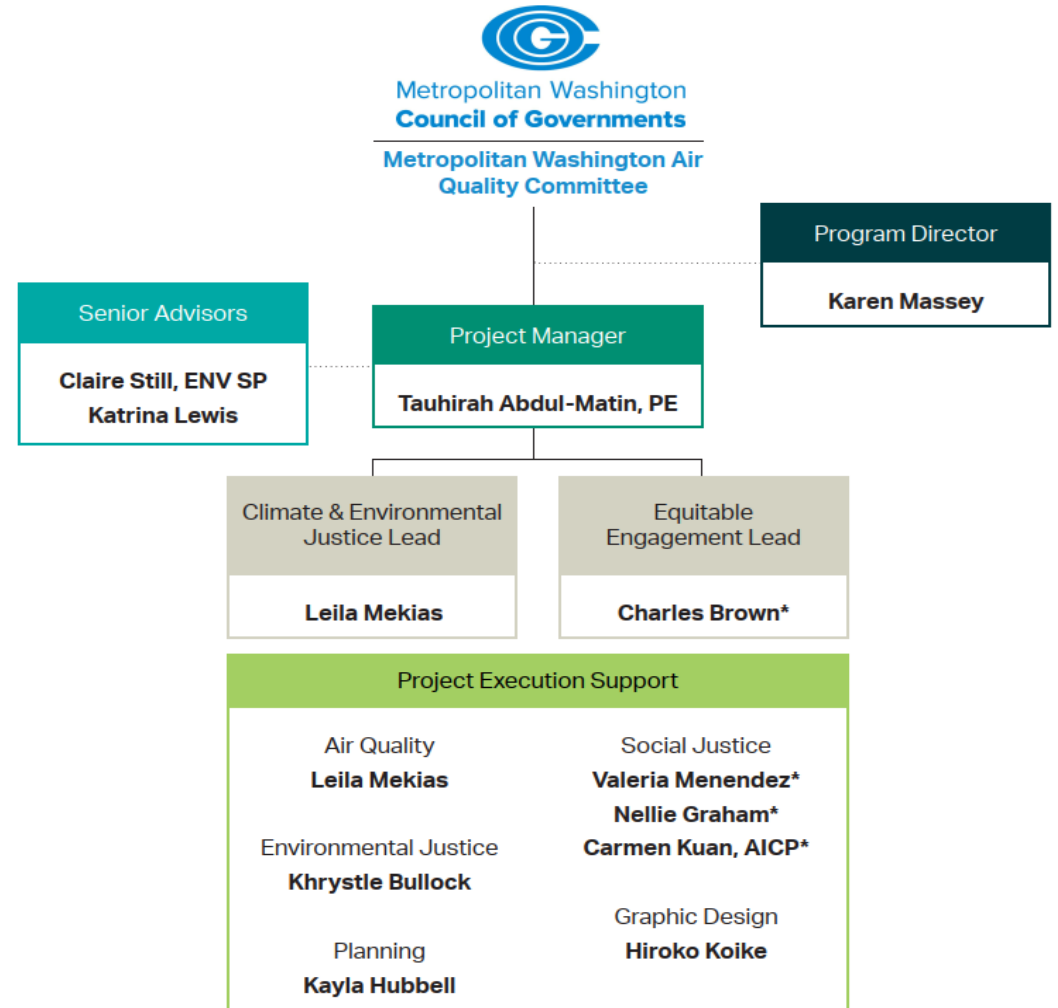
Metropolitan Washington
Council of Governments

Metropolitan Washington Air Quality Committee

Program Director
Karen Massey

Senior Advisors
Claire Still, ENV SP
Katrina Lewis

Project Manager
Tauhirah Abdul-Matin, PE

Climate & Environmental Justice Lead
Leila Mekias

Equitable Engagement Lead
Charles Brown*

Project Execution Support

Air Quality
Leila Mekias

Environmental Justice
Khrystle Bullock

Planning
Kayla Hubbell

Social Justice
Valeria Menendez*
Nellie Graham*
Carmen Kuan, AICP*

Graphic Design
Hiroko Koike